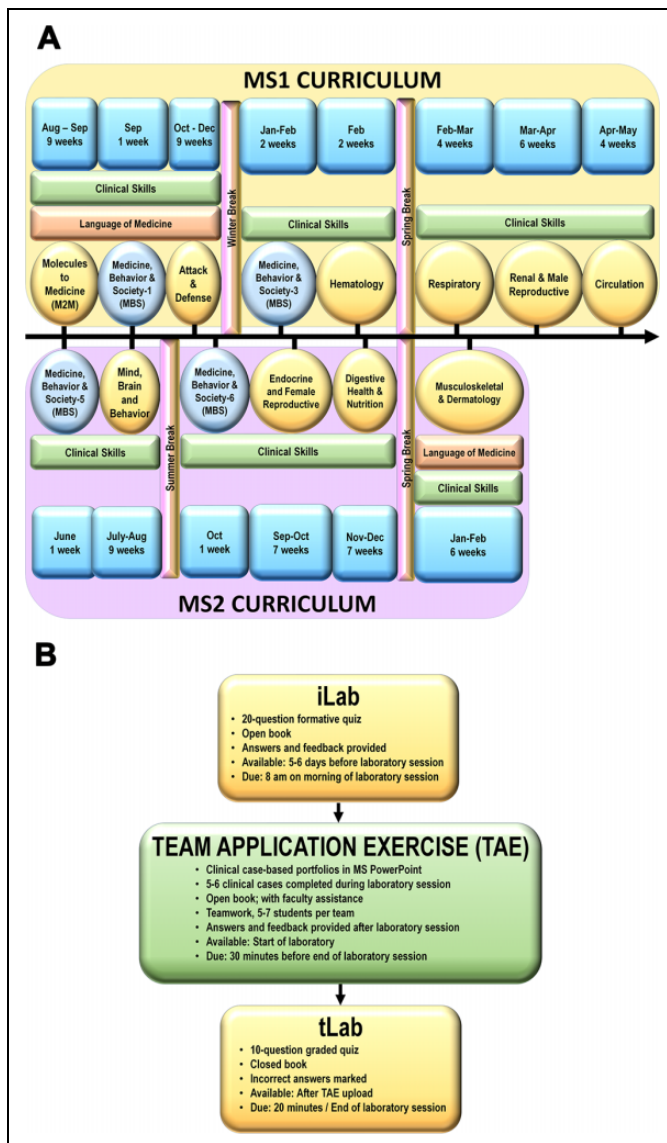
A

MS1 CURRICULUM

Aug – Sep 9 weeks

Sep 1 week

Oct - Dec 9 weeks

Winter Break

Jan-Feb 2 weeks

Feb 2 weeks

Spring Break

Feb-Mar 4 weeks

Mar-Apr 6 weeks

Apr-May 4 weeks

Clinical Skills

Language of Medicine

Clinical Skills

Clinical Skills

Molecules to Medicine (M2M)

Medicine, Behavior & Society-1 (MBS)

Attack & Defense

Medicine, Behavior & Society-3 (MBS)

Hematology

Respiratory

Renal & Male Reproductive

Circulation

Medicine, Behavior & Society-5 (MBS)

Mind, Brain and Behavior

Summer Break

Medicine, Behavior & Society-6 (MBS)

Endocrine and Female Reproductive

Digestive Health & Nutrition

Spring Break

Musculoskeletal & Dermatology

Clinical Skills

Clinical Skills

Language of Medicine

Clinical Skills

June 1 week

July-Aug 9 weeks

Oct 1 week

Sep-Oct 7 weeks

Nov-Dec 7 weeks

Jan-Feb 6 weeks

MS2 CURRICULUM

B

iLab
• 20-question formative quiz
• Open book
• Answers and feedback provided
• Available: 5-6 days before laboratory session
• Due: 8 am on morning of laboratory session

TEAM APPLICATION EXERCISE (TAE)
• Clinical case-based portfolios in MS PowerPoint
• 5-6 clinical cases completed during laboratory session
• Open book; with faculty assistance
• Teamwork, 5-7 students per team
• Answers and feedback provided after laboratory session
• Available: Start of laboratory
• Due: 30 minutes before end of laboratory session

tLab
• 10-question graded quiz
• Closed book
• Incorrect answers marked
• Available: After TAE upload
• Due: 20 minutes / End of laboratory session